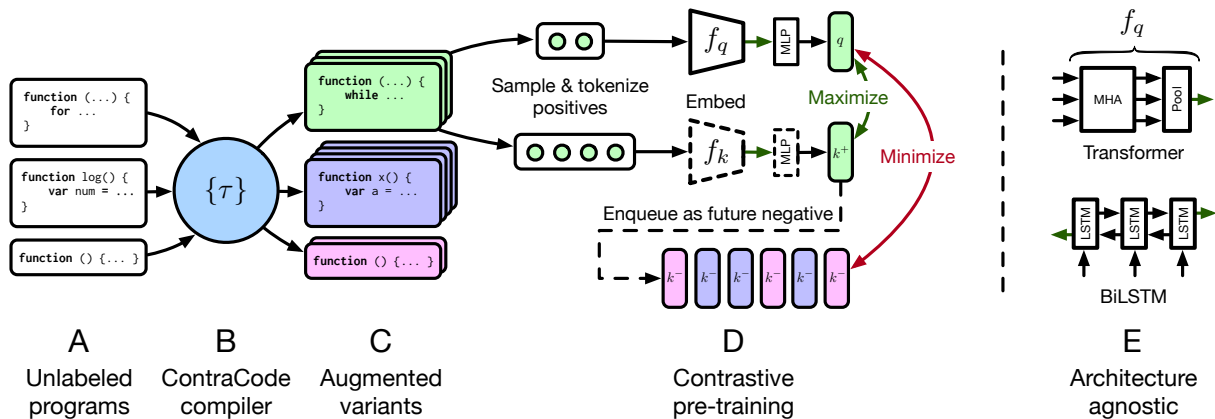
function (...) {
    for ...
}

function log() {
    var num = ...
}

function () {... }

$\{\tau\}$

function (...) {
    while ...
}

function x() {
    var a = ...
}

function () {... }

Sample & tokenize positives

$f_q$

MLP

$q$

Embed

Maximize

$f_k$

MLP

$k^+$

Minimize

Enqueue as future negative

$k^-$ $k^-$ $k^-$ $k^-$ $k^-$ $k^-$

$f_q$

MHA

Pool

Transformer

LSTM LSTM LSTM

BiLSTM

A
Unlabeled programs

B
ContraCode compiler

C
Augmented variants

D
Contrastive pre-training

E
Architecture agnostic